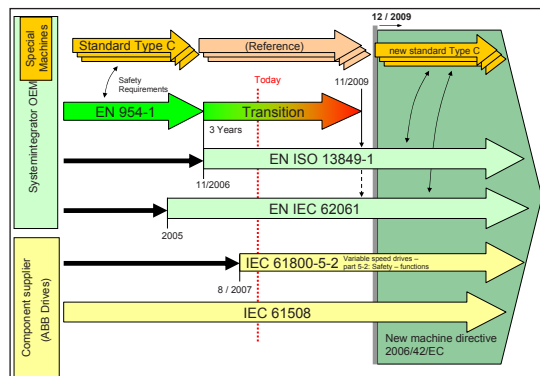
12 / 2009

Special Machines

Standard Type C

(Reference)

new standard Type C

Safety Requirements

Today

11/2009

Systemintegrator OEM

EN 954-1

Transition

3 Years

EN ISO 13849-1

11/2006

EN IEC 62061

2005

Component supplier (ABB Drives)

IEC 61800-5-2

Variable speed drives – part 5-2: Safety – functions

8 / 2007

IEC 61508

New machine directive 2006/42/EC